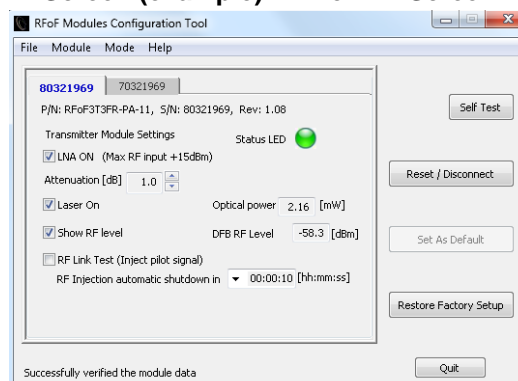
RFoF Modules Configuration Tool

File Module Mode Help

80321969 70321969

P/N: RFoF3T3FR-PA-11, S/N: 80321969, Rev: 1.08

Transmitter Module Settings

Status LED

LNA ON (Max RF input +15dBm)

Attenuation [dB] 1.0

Laser On

Optical power 2.16 [mW]

Show RF level

DFB RF Level -58.3 [dBm]

RF Link Test (Inject pilot signal)

RF Injection automatic shutdown in 00:00:10 [hh:mm:ss]

Self Test

Reset / Disconnect

Set As Default

Restore Factory Setup

Quit

Successfully verified the module data